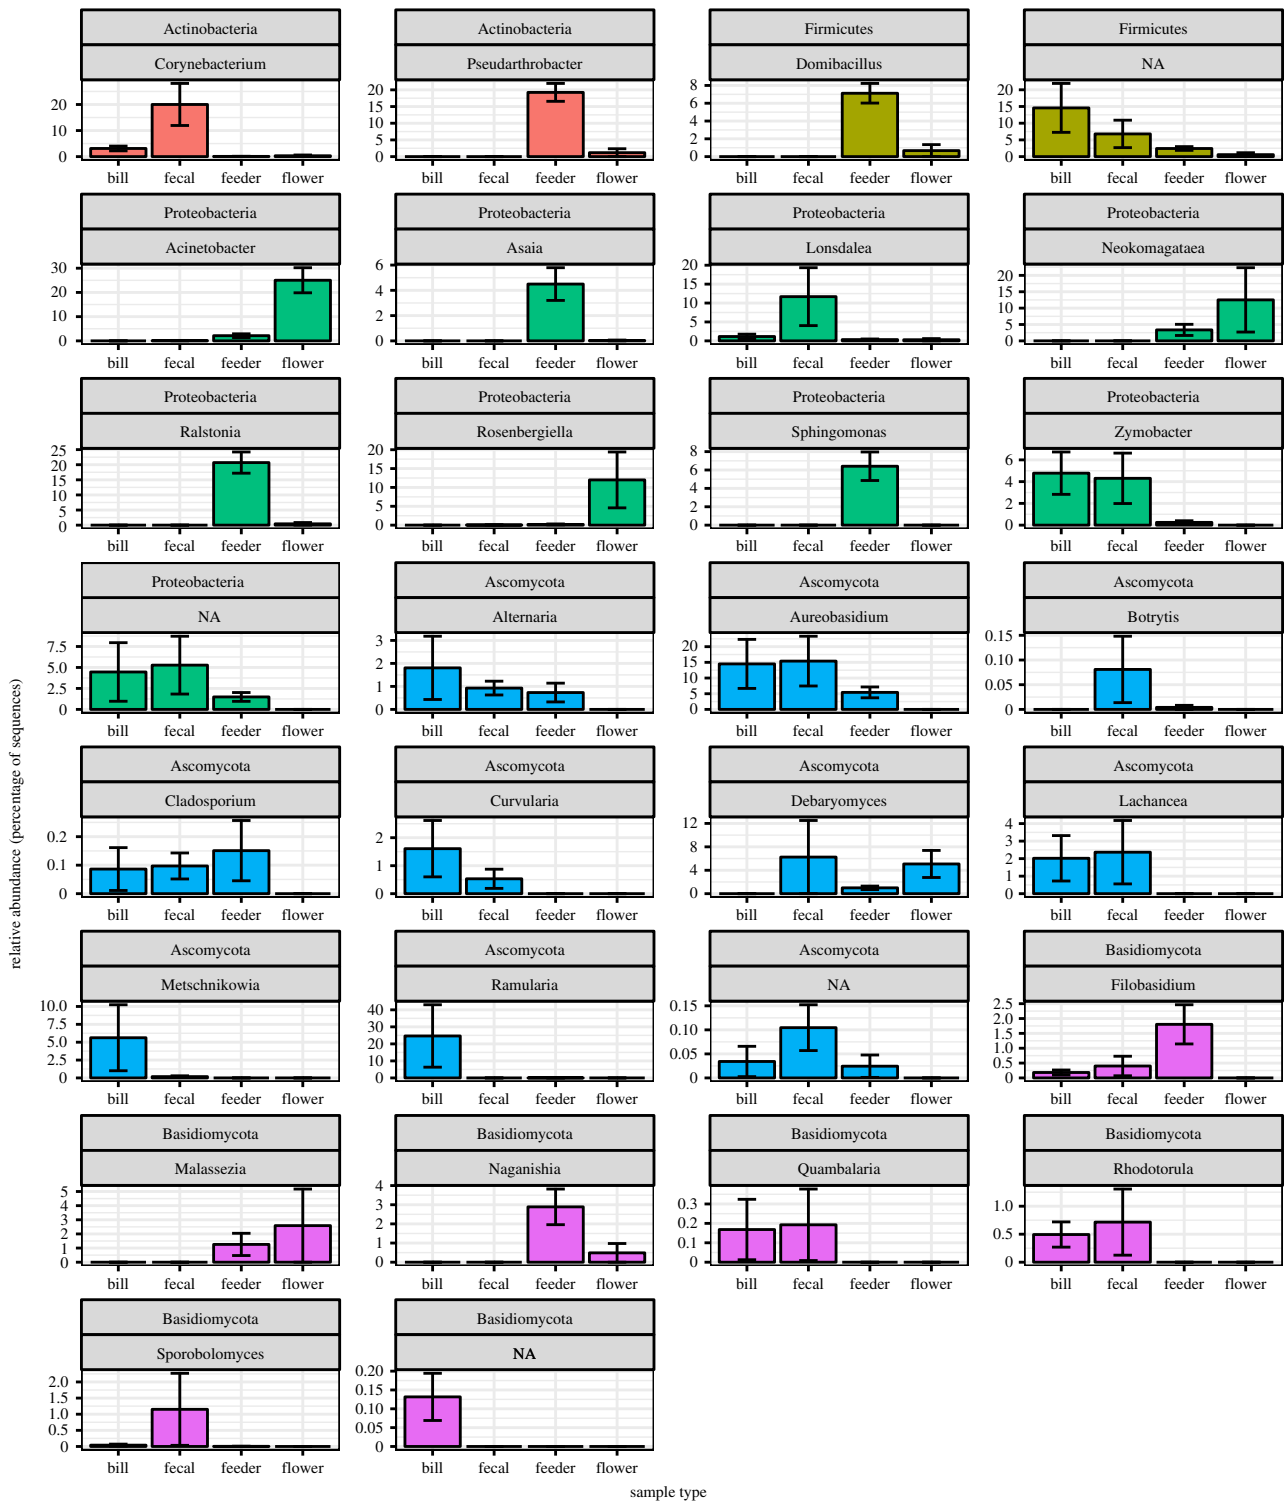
relative abundance (percentage of sequences)

Actinobacteria
Corynebacterium
20
10
0
bill fecal feeder flower

Actinobacteria
Pseudarthrobacter
20
15
10
5
0
bill fecal feeder flower

Firmicutes
Domibacillus
8
6
4
2
0
bill fecal feeder flower

Firmicutes
NA
20
15
10
5
0
bill fecal feeder flower

Proteobacteria
Acinetobacter
30
20
10
0
bill fecal feeder flower

Proteobacteria
Asaia
6
4
2
0
bill fecal feeder flower

Proteobacteria
Lonsdalea
20
15
10
5
0
bill fecal feeder flower

Proteobacteria
Neokomagataea
20
15
10
5
0
bill fecal feeder flower

Proteobacteria
Ralstonia
25
20
15
10
5
0
bill fecal feeder flower

Proteobacteria
Rosenbergiella
20
15
10
5
0
bill fecal feeder flower

Proteobacteria
Sphingomonas
8
6
4
2
0
bill fecal feeder flower

Proteobacteria
Zymobacter
6
4
2
0
bill fecal feeder flower

Proteobacteria
NA
7.5
5.0
2.5
0
bill fecal feeder flower

Ascomycota
Alternaria
3
2
1
0
bill fecal feeder flower

Ascomycota
Aureobasidium
20
15
10
5
0
bill fecal feeder flower

Ascomycota
Botrytis
0.15
0.10
0.05
0
bill fecal feeder flower

Ascomycota
Cladosporium
0.2
0.1
0
bill fecal feeder flower

Ascomycota
Curvularia
2
1
0
bill fecal feeder flower

Ascomycota
Debaryomyces
12
8
4
0
bill fecal feeder flower

Ascomycota
Lachancea
4
3
2
1
0
bill fecal feeder flower

Ascomycota
Metschnikowia
10.0
7.5
5.0
2.5
0
bill fecal feeder flower

Ascomycota
Ramularia
40
30
20
10
0
bill fecal feeder flower

Ascomycota
NA
0.15
0.10
0.05
0
bill fecal feeder flower

Basidiomycota
Filobasidium
2.5
2.0
1.5
1.0
0.5
0
bill fecal feeder flower

Basidiomycota
Malassezia
5
4
3
2
1
0
bill fecal feeder flower

Basidiomycota
Naganishia
4
3
2
1
0
bill fecal feeder flower

Basidiomycota
Quambalaria
0.3
0.2
0.1
0
bill fecal feeder flower

Basidiomycota
Rhodotorula
1.0
0.5
0
bill fecal feeder flower

Basidiomycota
Sporobolomyces
2.0
1.5
1.0
0.5
0
bill fecal feeder flower

Basidiomycota
NA
0.20
0.15
0.10
0.05
0
bill fecal feeder flower

sample type